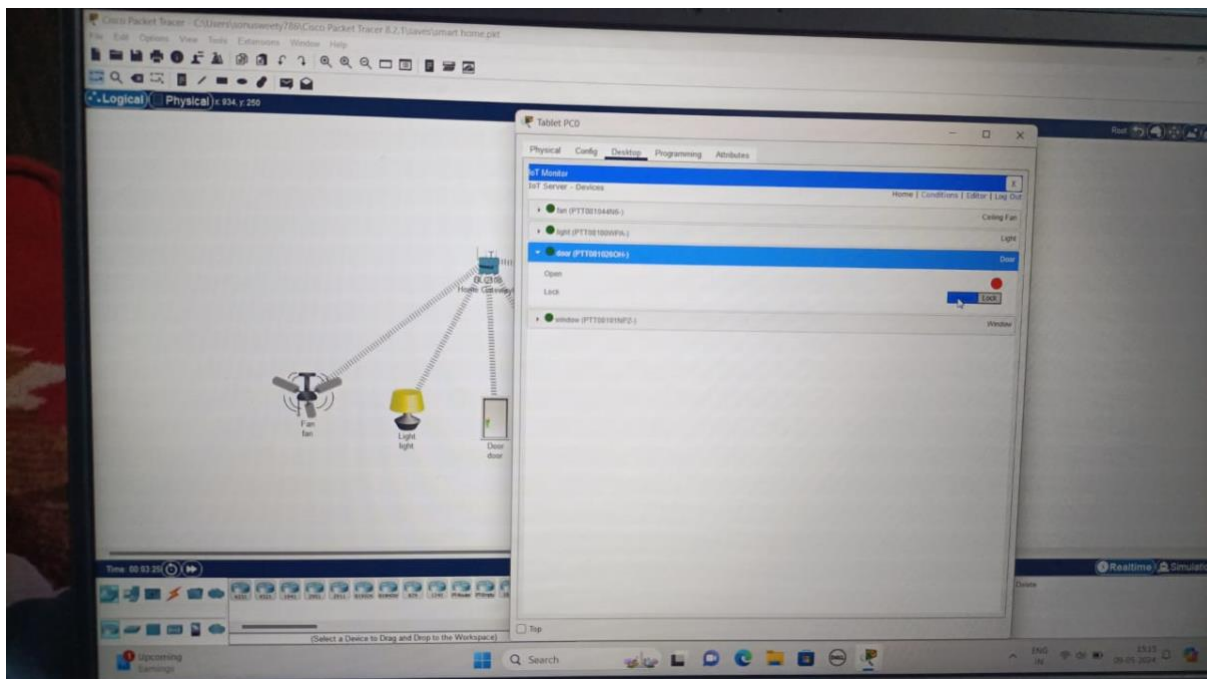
Cisco Packet Tracer - C:\Users\sonusweety789\Cisco Packet Tracer 8.2.1\saves\smart home.pkt
File Edit Options View Tools Extensions Window Help

Logical Physical x: 934, y: 250

Tablet PC0
Physical Config Desktop Programming Attributes
IoT Monitor
IoT Server - Devices
Home | Conditions | Editor | Log Out
fan (PTT08104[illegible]) Ceiling Fan
light (PTT08100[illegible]) Light
door (PTT081026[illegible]) Door
Open
Lock
Lock
window (PTT08101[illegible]) Window
Top

DLC100
Home Gateway

Fan
fan
Light
light
Door
door

Time: 00:03:26
Realtime Simulation
Delete
(Select a Device to Drag and Drop to the Workspace)

Upcoming
Earnings
Search
ENG IN
15:15
26-05-2024